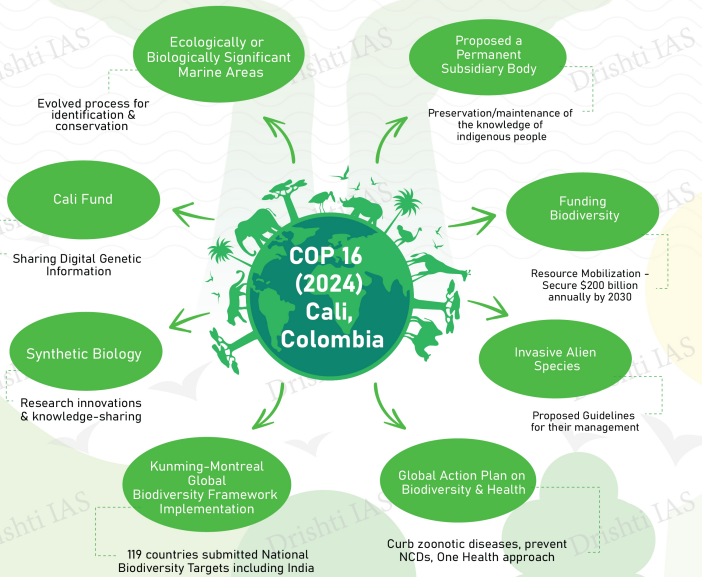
COP 16 (2024) Cali, Colombia

Ecologically or Biologically Significant Marine Areas

Evolved process for identification & conservation

Proposed a Permanent Subsidiary Body

Preservation/maintenance of the knowledge of indigenous people

Cali Fund

Sharing Digital Genetic Information

Funding Biodiversity

Resource Mobilization - Secure $200 billion annually by 2030

Synthetic Biology

Research innovations & knowledge-sharing

Invasive Alien Species

Proposed Guidelines for their management

Kunming-Montreal Global Biodiversity Framework Implementation

119 countries submitted National Biodiversity Targets including India

Global Action Plan on Biodiversity & Health

Curb zoonotic diseases, prevent NCDs, One Health approach

Drishti IAS